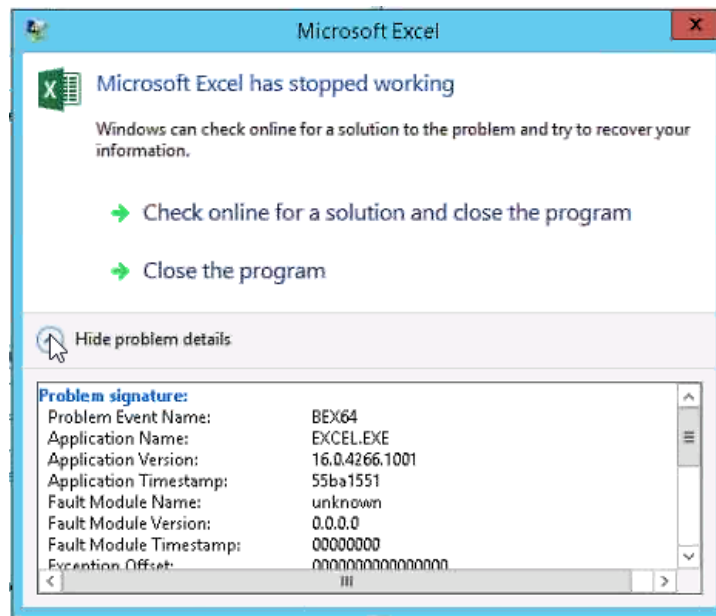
Microsoft Excel

Microsoft Excel has stopped working

Windows can check online for a solution to the problem and try to recover your information.

Check online for a solution and close the program

Close the program

Hide problem details

Problem signature:

| | |
|---|---|
| Problem Event Name: | BEX64 |
| Application Name: | EXCEL.EXE |
| Application Version: | 16.0.4266.1001 |
| Application Timestamp: | 55ba1551 |
| Fault Module Name: | unknown |
| Fault Module Version: | 0.0.0.0 |
| Fault Module Timestamp: | 00000000 |
| Exception Offset: | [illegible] |